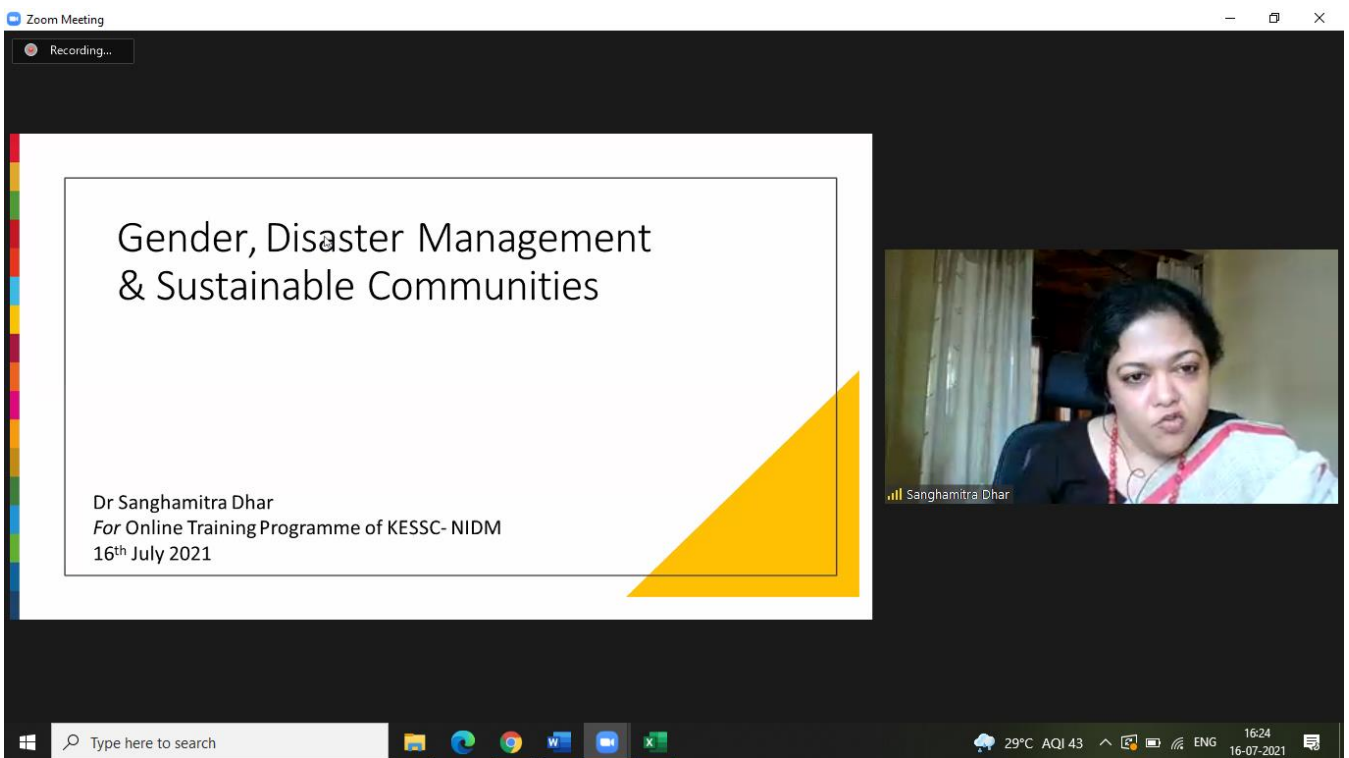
Zoom Meeting

Recording...

Gender, Disaster Management & Sustainable Communities

Dr Sanghamitra Dhar
*For* Online Training Programme of KESSC- NIDM
16$^{th}$ July 2021

Sanghamitra Dhar

Type here to search

29°C AQI 43 ENG 16:24 16-07-2021